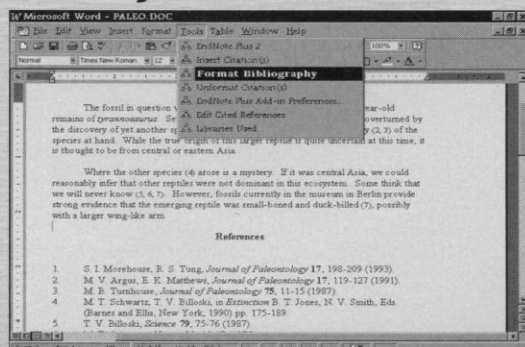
Microsoft Word - PALEO.DOC

File Edit View Insert Format Tools Table Window Help

Normal Times New Roman 12

100%

EndNote Plus 2
Insert Citation(s)
Format Bibliography
Unformat Citation(s)
EndNote Plus Add-in Preferences...
Edit Cited References
Libraries Used

The fossil in question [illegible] ear-old remains of tyrannosaurus. Se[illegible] overturned by the discovery of yet another sp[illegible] (2, 3) of the species at hand. While the true origin of this larger reptile is quite uncertain at this time, it is thought to be from central or eastern Asia.

Where the other species (4) arose is a mystery. If it was central Asia, we could reasonably infer that other reptiles were not dominant in this ecosystem. Some think that we will never know (5, 6, 7). However, fossils currently in the museum in Berlin provide strong evidence that the emerging reptile was small-boned and duck-billed (7), possibly with a larger wing-like arm.

References

1. S. I. Morehouse, R. S. Tung, Journal of Paleontology 17, 198-209 (1993).
2. M. V. Argus, E. K. Matthews, Journal of Paleontology 17, 119-127 (1991).
3. M. B. Turnhouse, Journal of Paleontology 75, 11-15 (1987).
4. M. T. Schwartz, T. V. Billoski, in Extinction B. T. Jones, N. V. Smith, Eds. (Barnes and Ellis, New York, 1990) pp. 175-189.
5. T. V. Billoski, Science 79, 75-76 (1987).